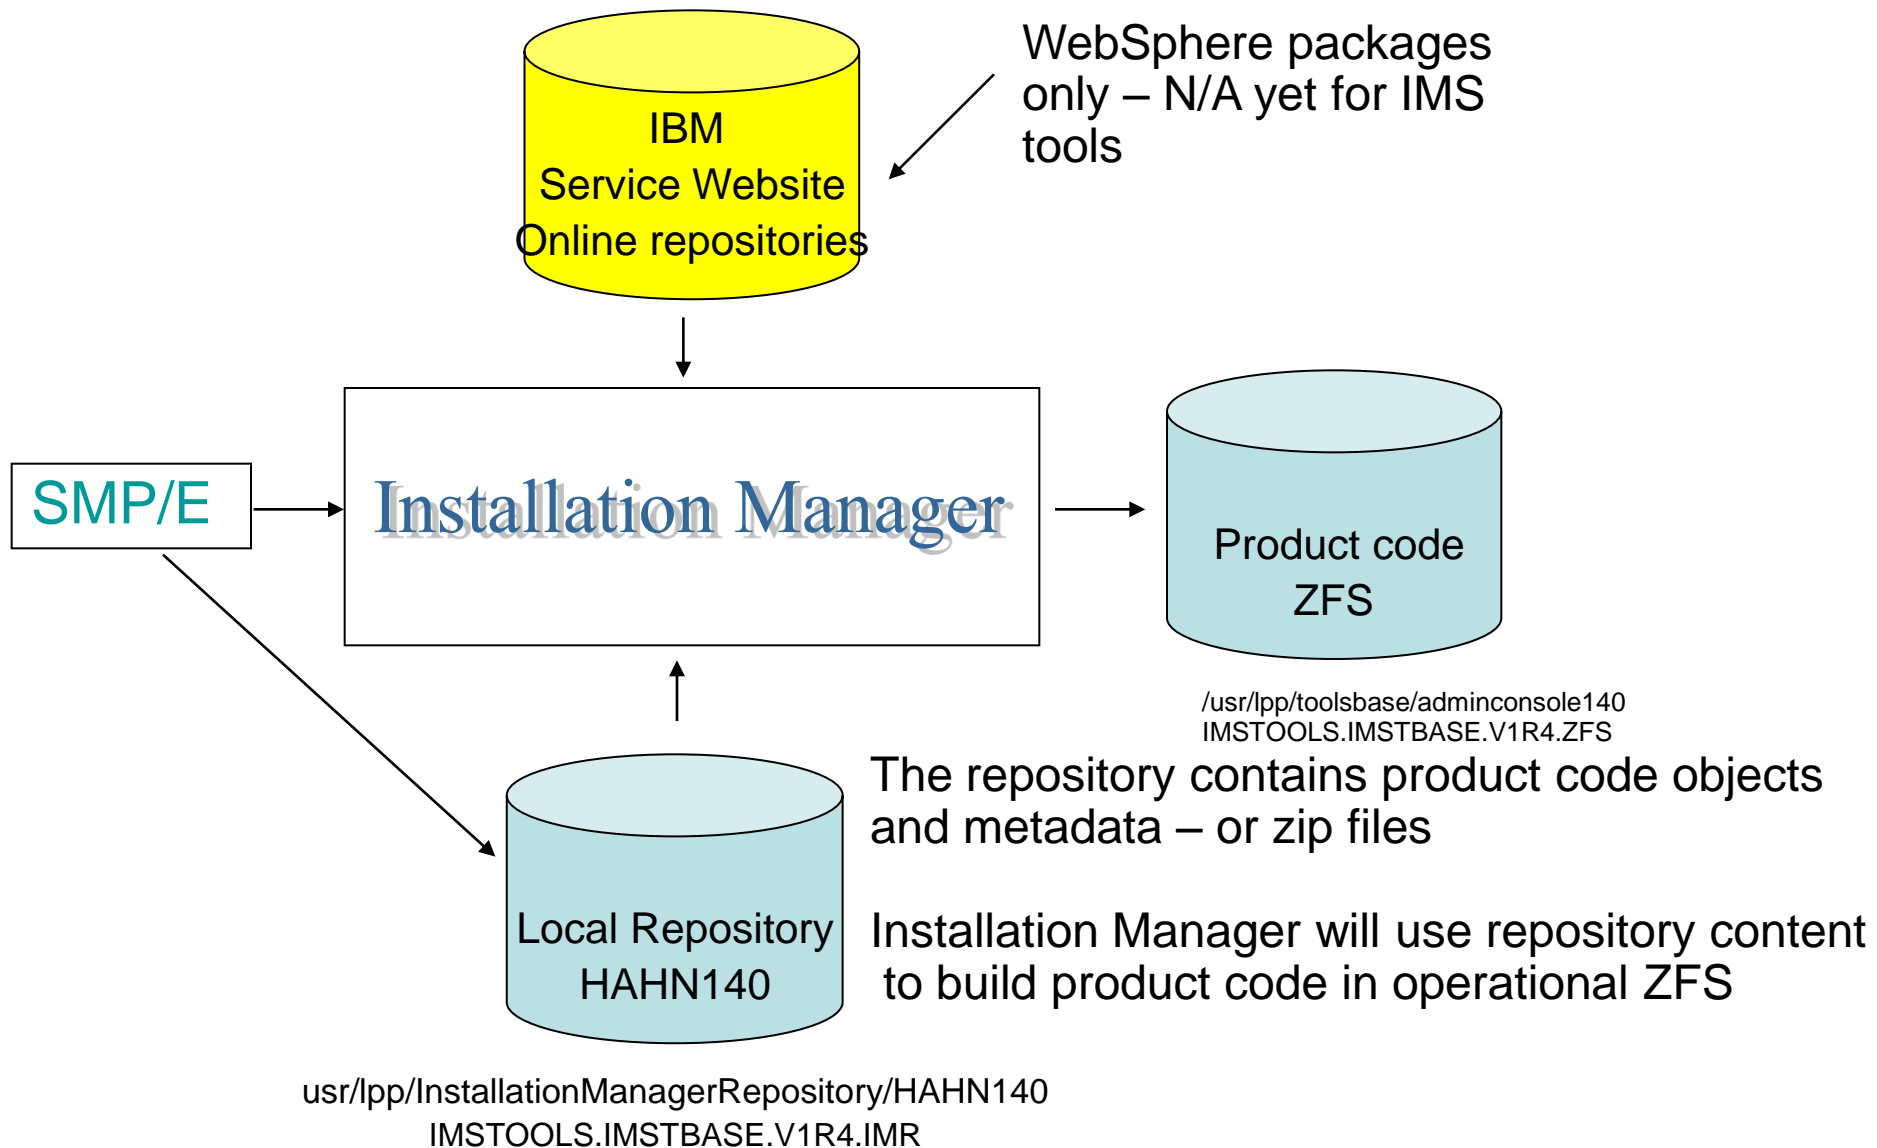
IBM
Service Website
Online repositories

WebSphere packages only – N/A yet for IMS tools

SMP/E

Installation Manager

Product code
ZFS

/usr/lpp/toolsbase/adminconsole140
IMSTOOLS.IMSTBASE.V1R4.ZFS

The repository contains product code objects and metadata – or zip files

Installation Manager will use repository content to build product code in operational ZFS

Local Repository
HAHN140

usr/lpp/InstallationManagerRepository/HAHN140
IMSTOOLS.IMSTBASE.V1R4.IMR